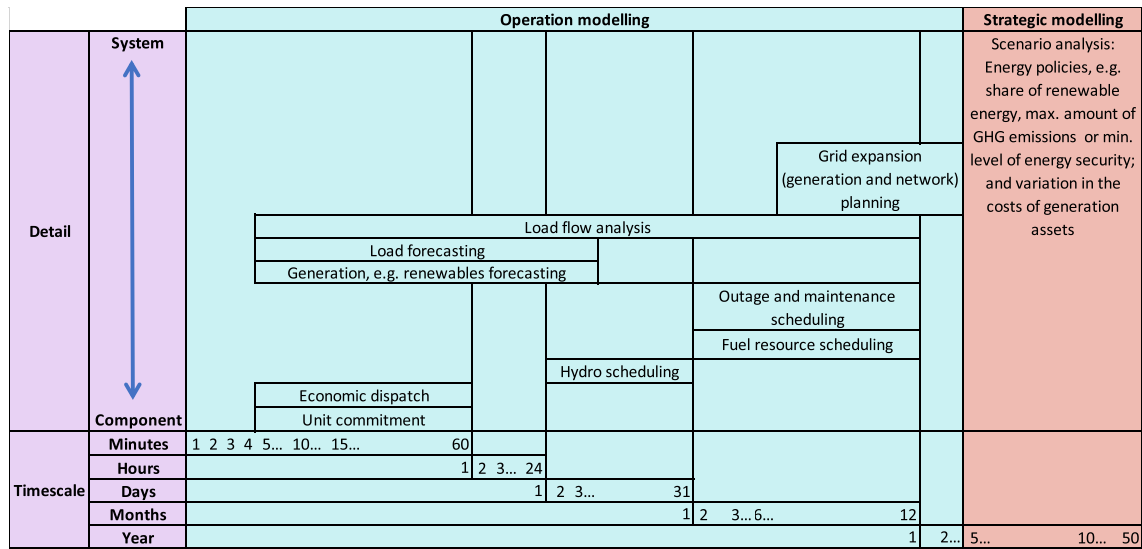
Operation modelling

Strategic modelling

System

Component

Detail

Scenario analysis: Energy policies, e.g. share of renewable energy, max. amount of GHG emissions or min. level of energy security; and variation in the costs of generation assets

Grid expansion (generation and network) planning

Load flow analysis

Load forecasting

Generation, e.g. renewables forecasting

Outage and maintenance scheduling

Fuel resource scheduling

Hydro scheduling

Economic dispatch

Unit commitment

| Timescale | | | | | | |
|---|---|---|---|---|---|---|
| Minutes | 1 2 3 4 5... 10... 15... 60 | | | | | |
| Hours | 1 | 2 3... 24 | | | | |
| Days | | 1 | 2 3... 31 | | | |
| Months | | | 1 | 2 3... 6... 12 | | |
| Year | | | | 1 | 2... | 5... 10... 50 |